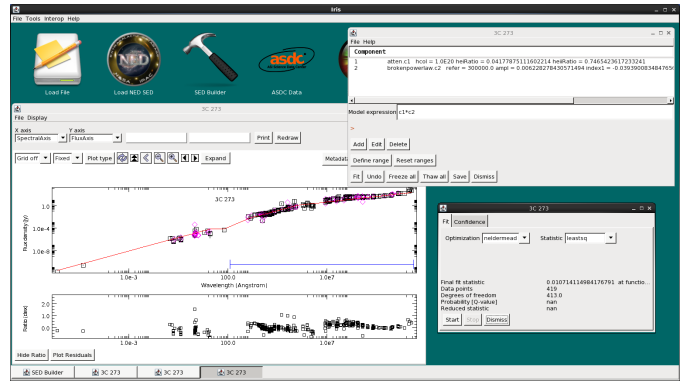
Iris

File Tools Interop Help

Load File

Load NED SED

SED Builder

ASDC Data

3C 273

File Display

X axis
SpectralAxis

Y axis
FluxAxis

Print Redraw

Grid off Fixed Plot type Expand

Metadata

3C 273

Flux density (Jy)

1.0

1.0e-4

1.0e-8

1.0e-3

100.0

1.0e7

Wavelength (Angstrom)

Ratio (data)

2.0

1.0

0.0

1.0e-3

100.0

1.0e7

Hide Ratio Plot Residuals

3C 273

File Help

Component

1 atten.c1 hcol = 1.0E20 heiRatio = 0.0417787511602214 heliRatio = 0.7465423617233241
2 brokenpowerlaw.c2 refer = 300000.0 ampl = 0.006228278430571494 index1 = -0.03939008834847

Model expression c1*c2

Add Edit Delete

Define range Reset ranges

Fit Undo Freeze all Thaw all Save Dismiss

3C 273

Fit Confidence

Optimization neldermead Statistic leastsq

Final fit statistic 0.010741149841 76791 at functio...
Data points 419
Degrees of freedom 413.0
Probability [Q-value] nan
Reduced statistic nan

Start Stop Dismiss

SED Builder 3C 273 3C 273 3C 273